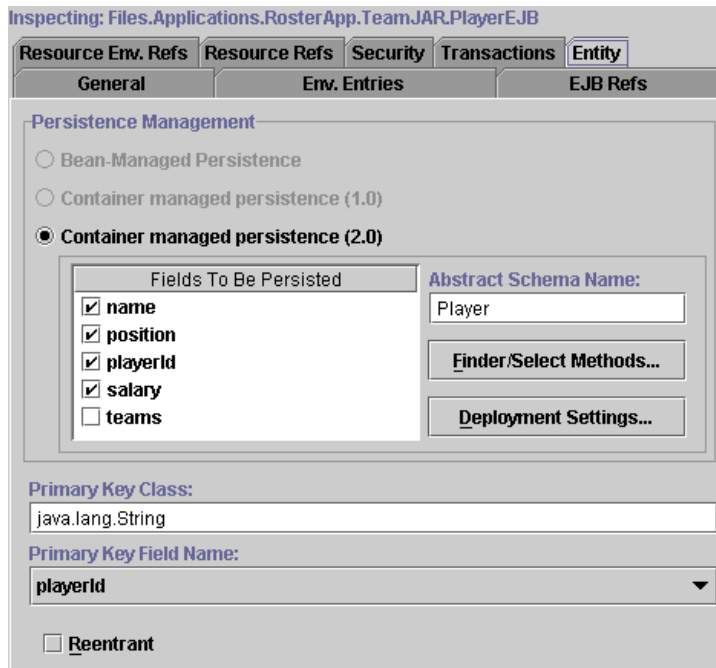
Inspecting: Files.Applications.RosterApp.TeamJAR.PlayerEJB

Resource Env. Refs | Resource Refs | Security | Transactions | Entity

General | Env. Entries | EJB Refs

Persistence Management

Bean-Managed Persistence

Container managed persistence (1.0)

Container managed persistence (2.0)

Fields To Be Persisted

name

position

playerId

salary

teams

Abstract Schema Name:

Player

Finder/Select Methods...

Deployment Settings...

Primary Key Class:

java.lang.String

Primary Key Field Name:

playerId

Reentrant